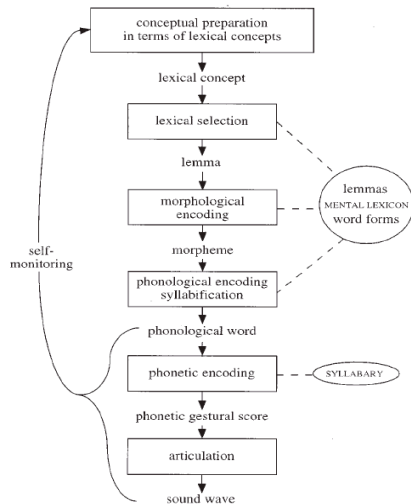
conceptual preparation in terms of lexical concepts

lexical concept

lexical selection

lemma

morphological encoding

morpheme

phonological encoding syllabification

phonological word

phonetic encoding

phonetic gestural score

articulation

sound wave

self-monitoring

lemmas
MENTAL LEXICON
word forms

SYLLABARY